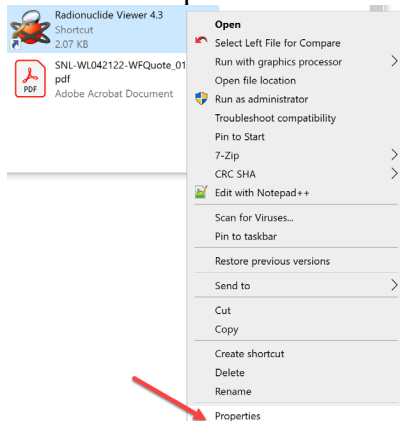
Radionuclide Viewer 4.3
Shortcut
2.07 KB

SNL-WL042122-WFQuote_01
pdf
Adobe Acrobat Document

Open
Select Left File for Compare
Run with graphics processor
Open file location
Run as administrator
Troubleshoot compatibility
Pin to Start
7-Zip
CRC SHA
Edit with Notepad++
Scan for Viruses...
Pin to taskbar
Restore previous versions
Send to
Cut
Copy
Create shortcut
Delete
Rename
Properties